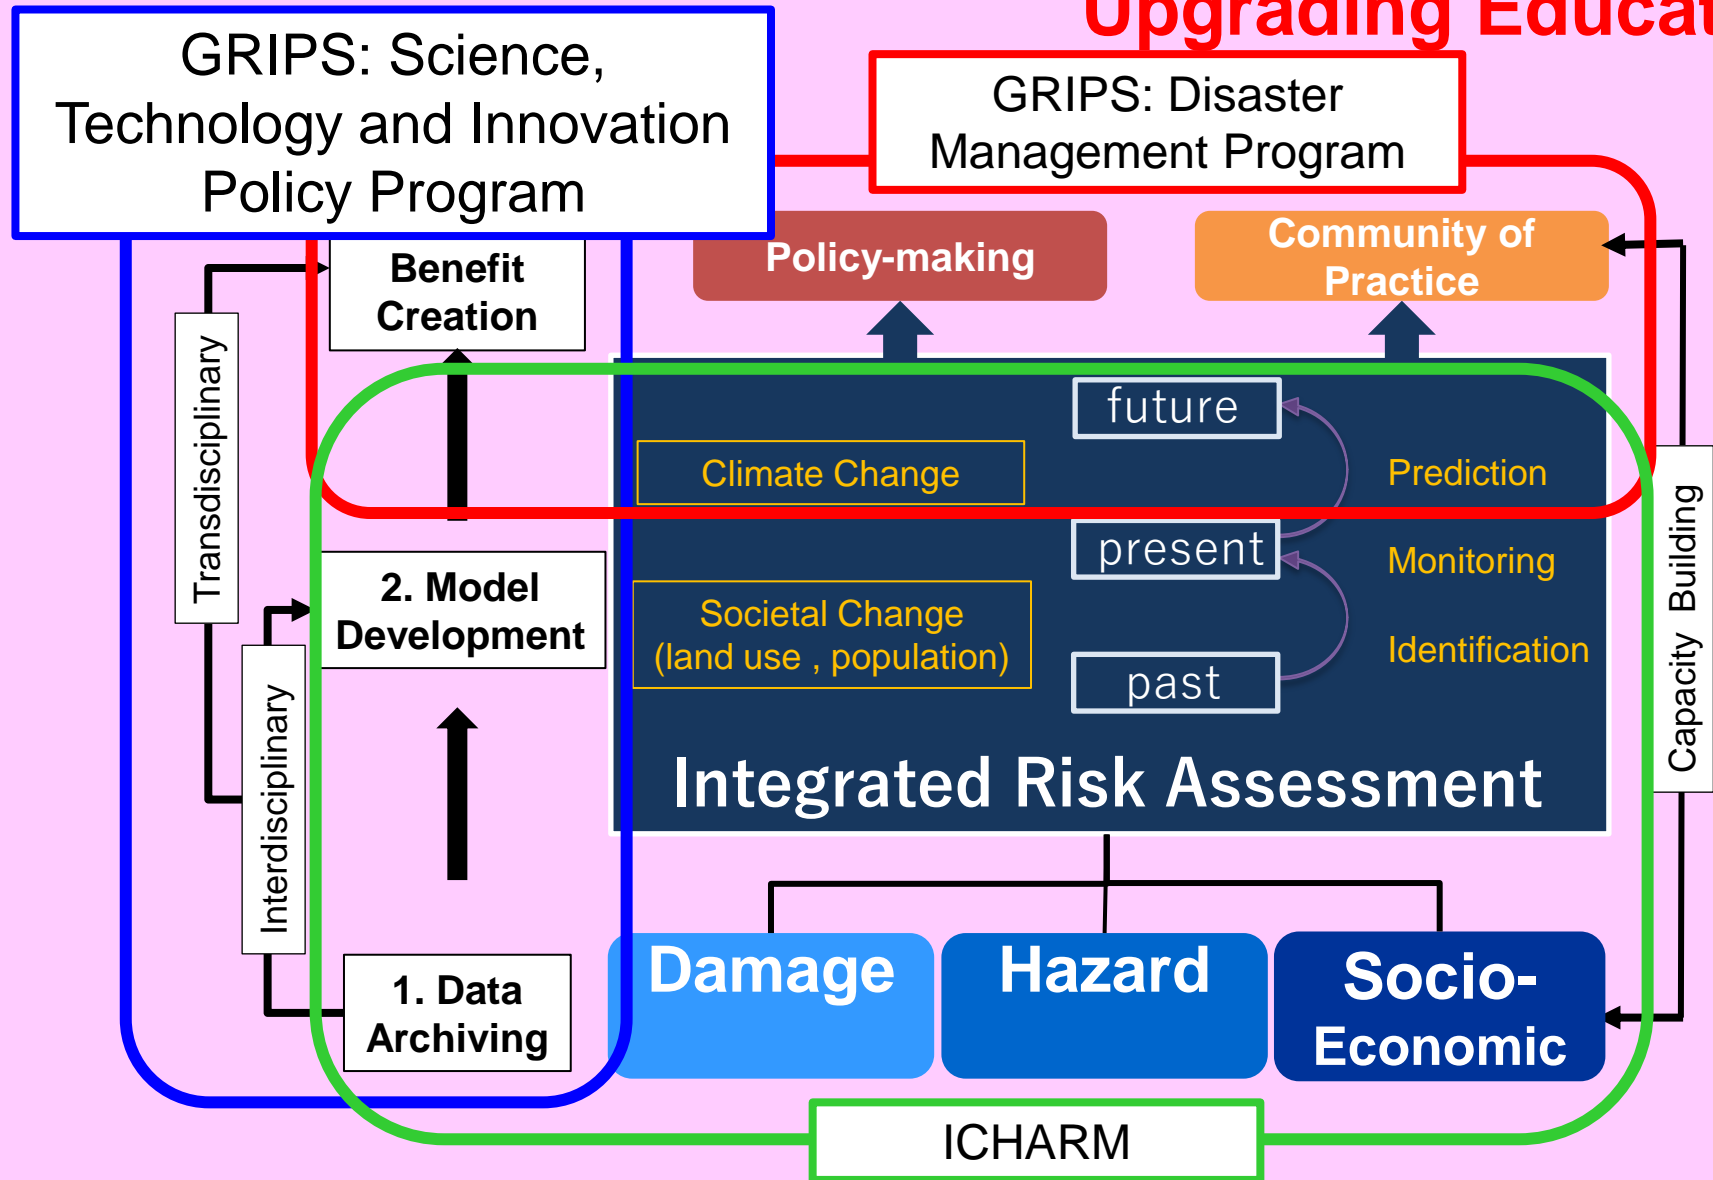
Upgrading Educat

GRIPS: Science, Technology and Innovation Policy Program

GRIPS: Disaster Management Program

Policy-making

Community of Practice

Benefit Creation

Transdisciplinary

future

Climate Change

Prediction

present

Monitoring

2. Model Development

Societal Change (land use , population)

Identification

past

Interdisciplinary

Integrated Risk Assessment

Capacity Building

Damage

Hazard

Socio-Economic

1. Data Archiving

ICHARM